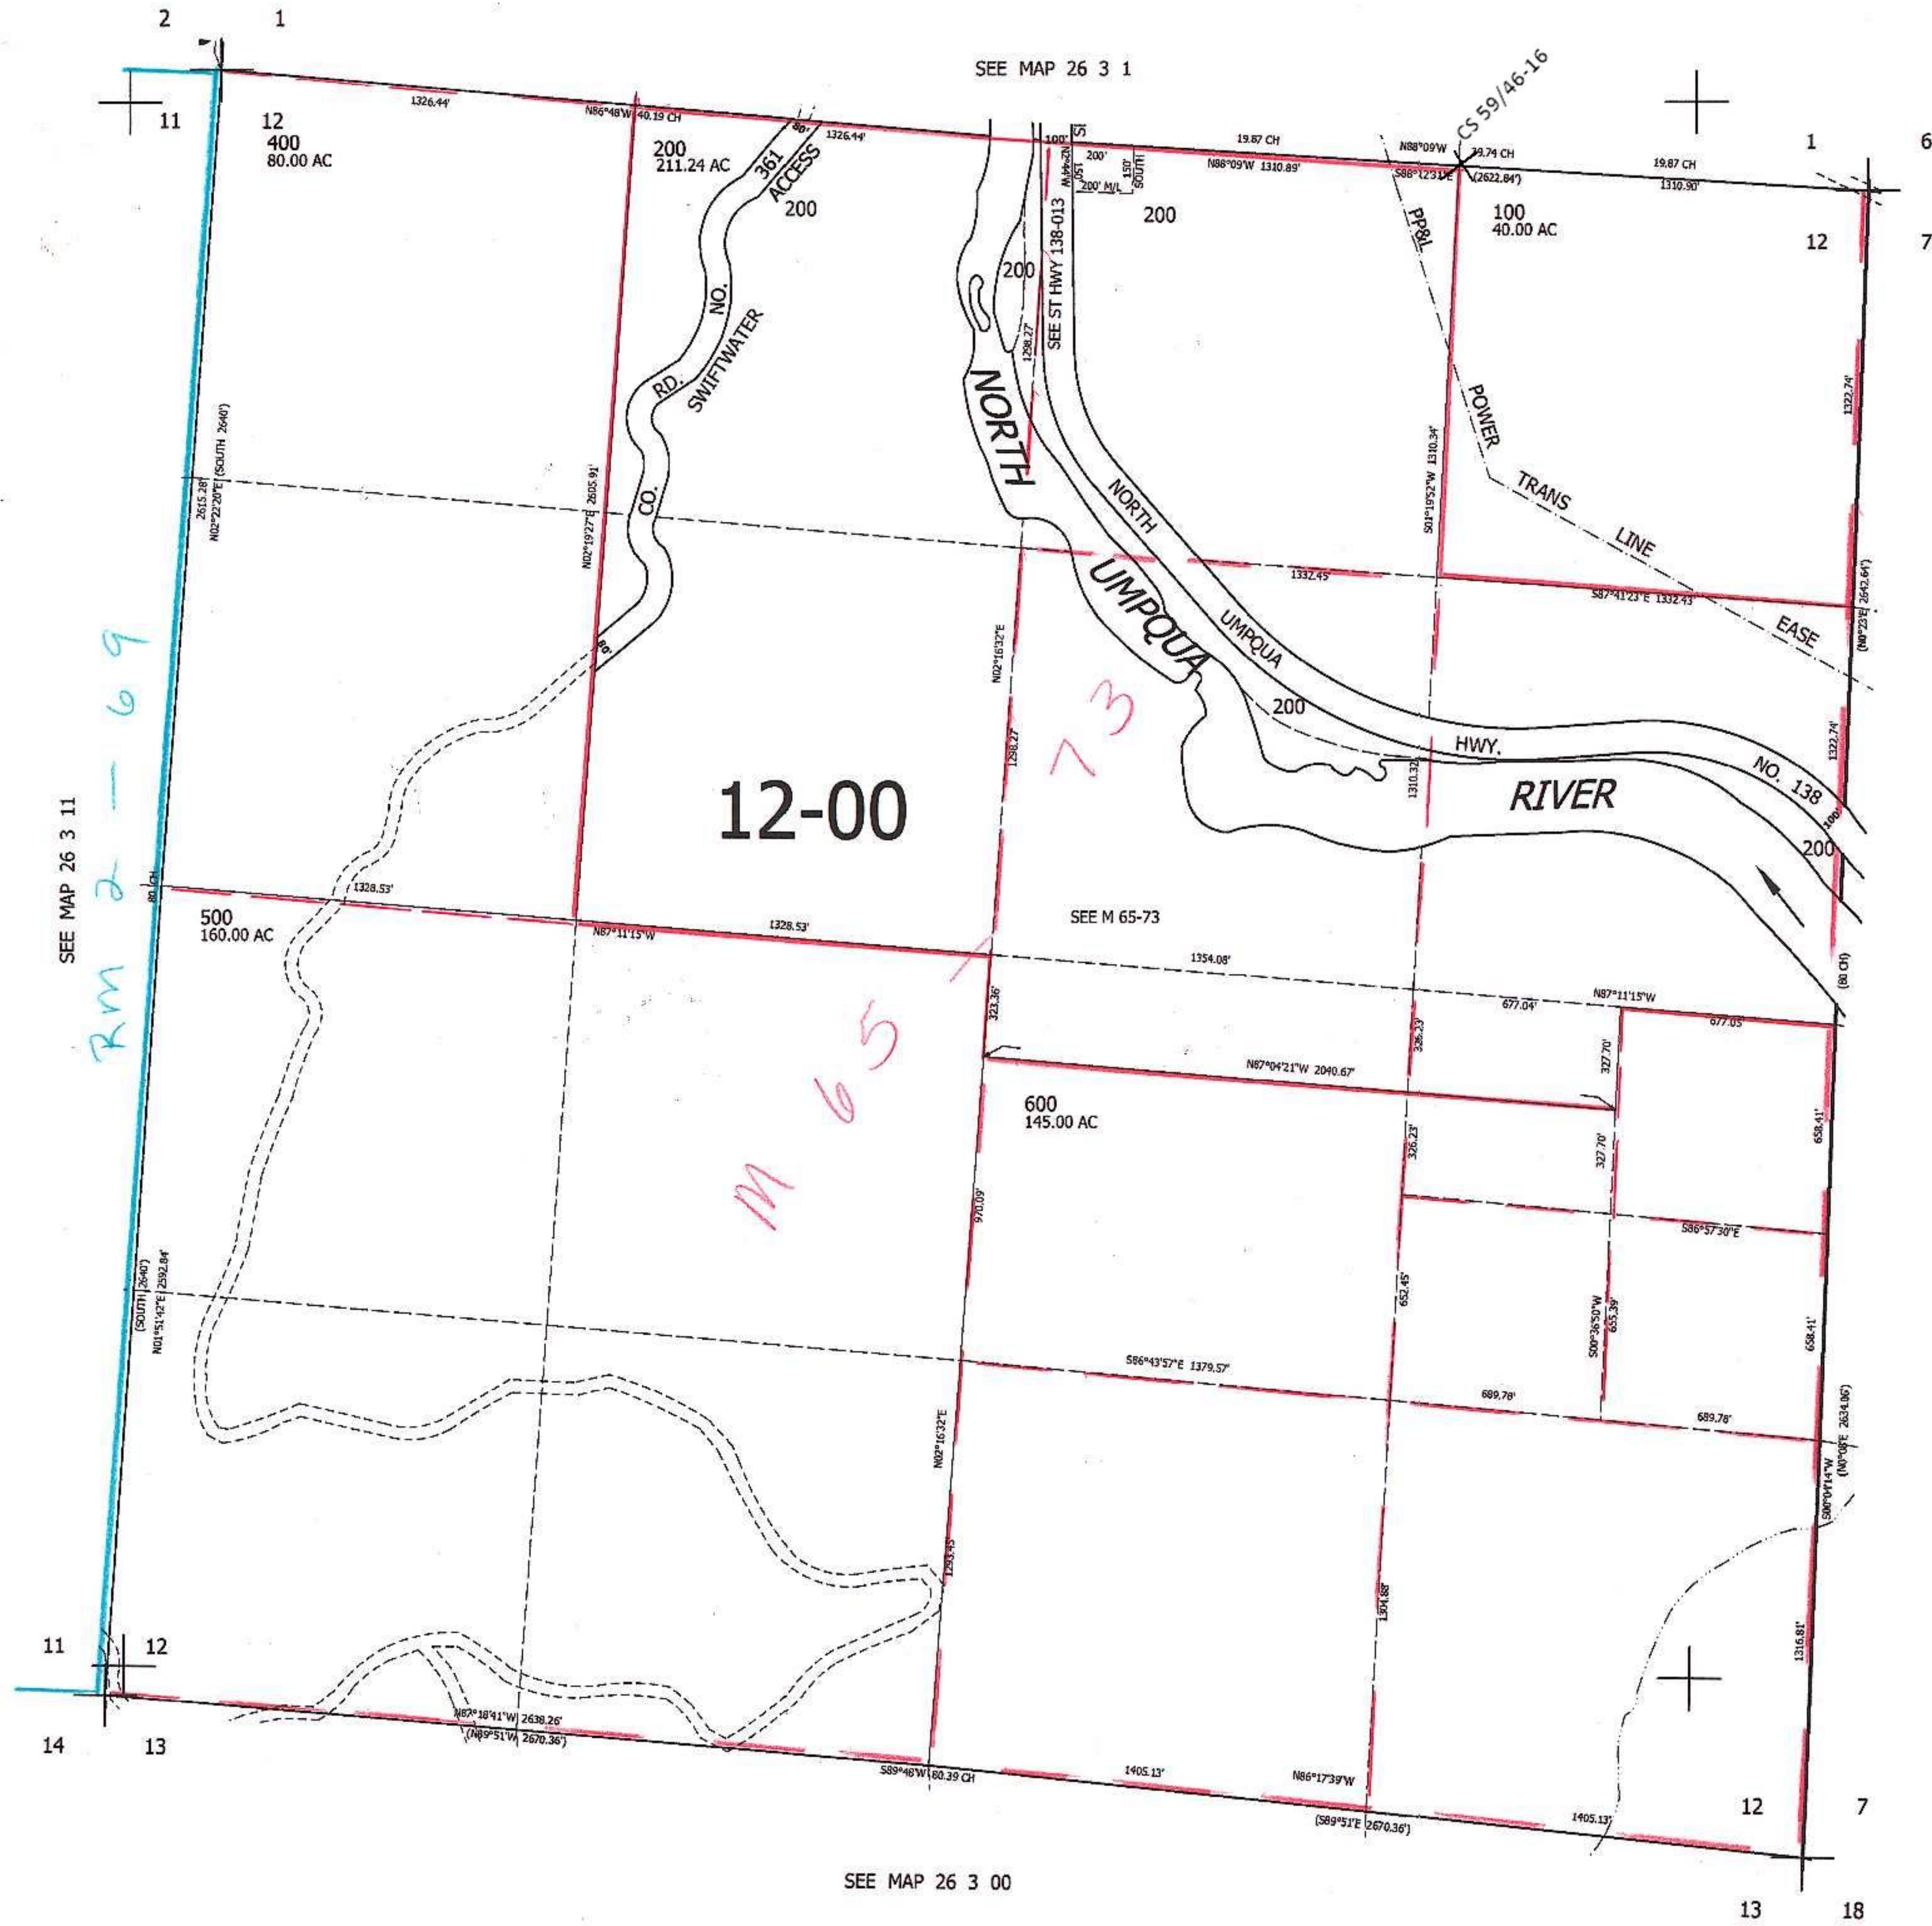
2 1

SEE MAP 26 3 1

CS 59/46-16

11 12 400 80.00 AC

1326.44' N86°48'W 40.19 CH

200 211.24 AC

80' 1326.44'

361 ACCESS 200

CO. RD. NO. SWIFTWATER

100' 200' 150' 200' M/L SOUTH

SEE ST HWY 138-013

19.87 CH N88°09'W 1310.89'

N88°09'W 39.74 CH S88°12'31"E (2622.84')

19.87 CH 1310.90'

1 6

200

PP&L

100 40.00 AC

12 7

200

1258.27

NORTH

NORTH UMPQUA

POWER TRANS LINE EASE

2615.28' N02°22'20"E (SOUTH 2640')

N02°19'27"E 2605.91'

S01°19'52"W 1310.34'

1322.74'

1332.45'

S87°41'23"E 1332.43'

(N0°23'E 2642.64')

80'

N02°16'32"E

UMPQUA

200

1258.27

73

HWY.

1322.74'

NO. 138

12-00

1310.32

RIVER

100'

200

SEE MAP 26 3 11

Rm 2 - 69

80 CH

1328.53'

500 160.00 AC

N87°11'15"W 1328.53'

SEE M 65-73

1354.08'

(80 CH)

323.36'

677.04' N87°11'15"W 677.05'

326.23'

327.70'

N87°04'21"W 2040.67'

M 65

600 145.00 AC

658.41'

326.23'

327.70'

970.09

S86°57'30"E

(SOUTH 2640') N01°51'42"E 2592.84'

652.45'

S00°36'50"W 655.39'

S86°43'57"E 1379.57'

658.41'

689.78'

689.78'

N02°16'32"E

S00°01'14"W (N0°08'E 2634.06')

1293.45

1304.88

1316.81'

11 12

14 13

N87°18'41"W 2638.26' (N89°51'W 2670.36')

S89°46'W 80.39 CH

1405.13'

N86°17'39"W

(S89°51'E 2670.36')

1405.13'

12 7

SEE MAP 26 3 00

13 18